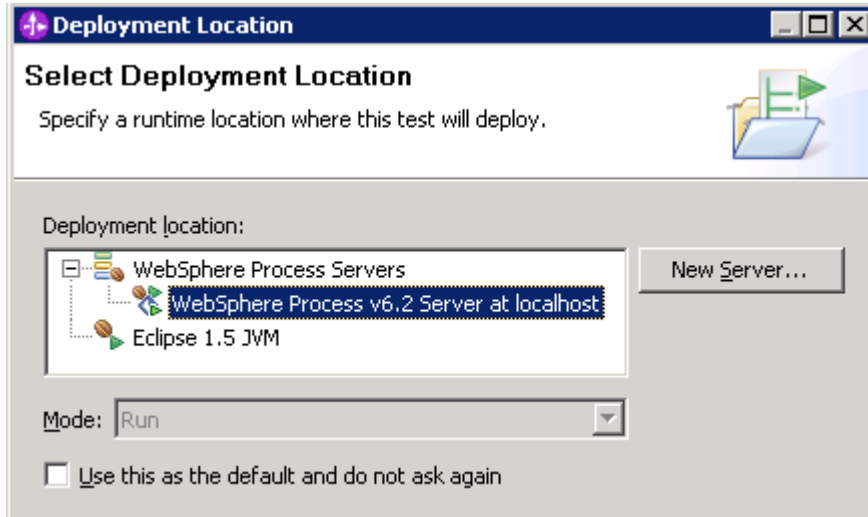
Deployment Location

Select Deployment Location

Specify a runtime location where this test will deploy.

Deployment location:

WebSphere Process Servers

WebSphere Process v6.2 Server at localhost

Eclipse 1.5 JVM

New Server...

Mode: Run

Use this as the default and do not ask again